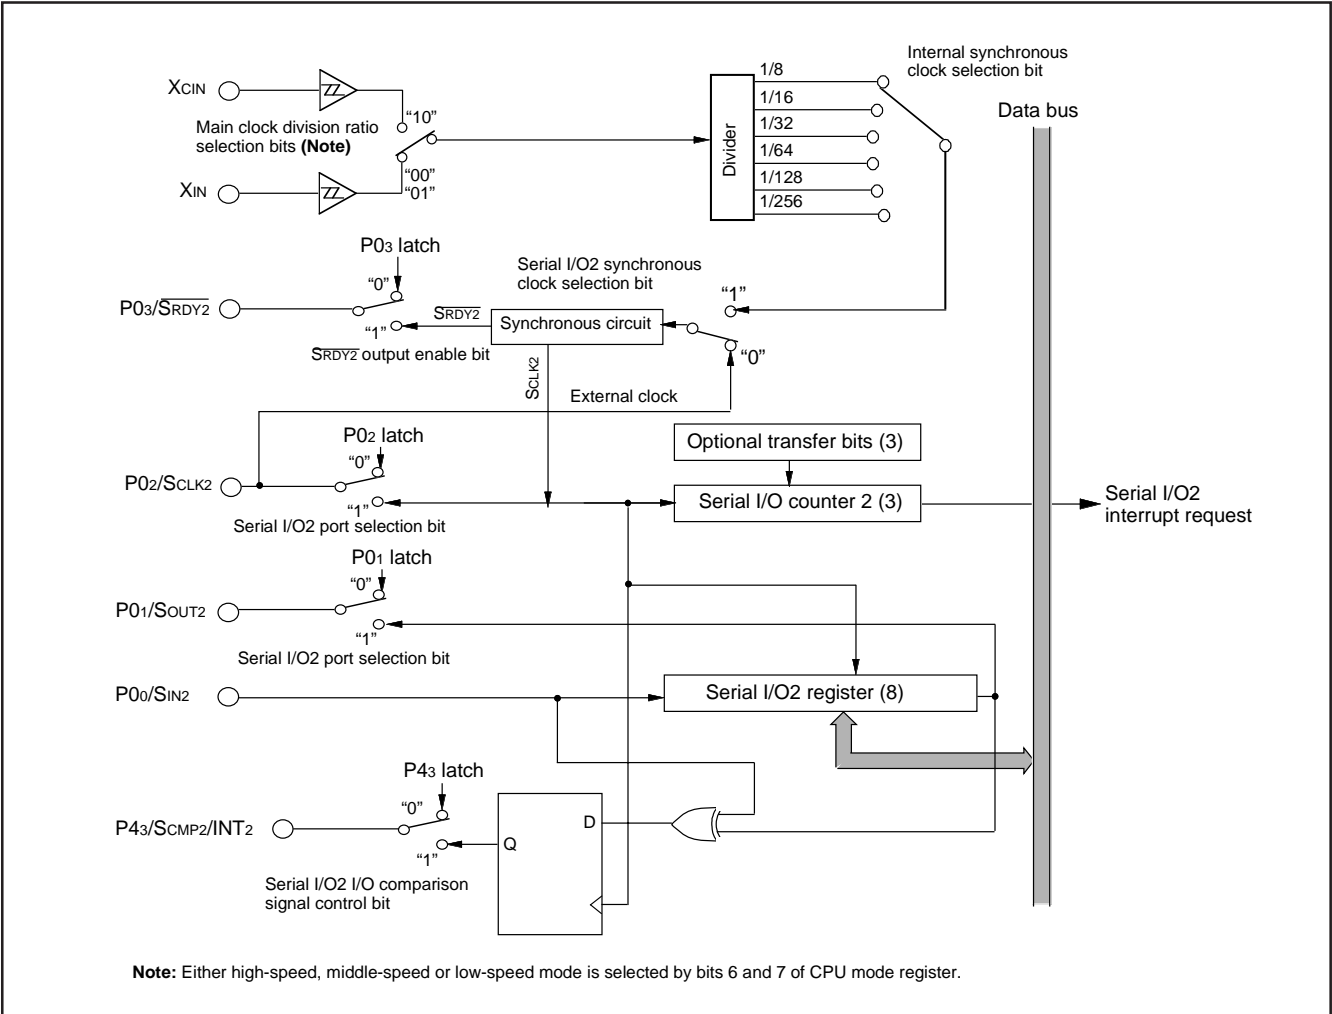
$X_{CIN}$

Main clock division ratio selection bits **(Note)**

"10"

"00"
"01"

$X_{IN}$

Divider

1/8
1/16
1/32
1/64
1/128
1/256

Internal synchronous clock selection bit

Data bus

$P0_3$ latch

"0"

$P0_3/\overline{S_{RDY2}}$

"1"

$\overline{S_{RDY2}}$

$\overline{S_{RDY2}}$ output enable bit

Serial I/O2 synchronous clock selection bit

Synchronous circuit

"1"

"0"

$S_{CLK2}$

External clock

$P0_2$ latch

"0"

$P0_2/S_{CLK2}$

"1"

Serial I/O2 port selection bit

Optional transfer bits (3)

Serial I/O counter 2 (3)

Serial I/O2 interrupt request

$P0_1$ latch

"0"

$P0_1/S_{OUT2}$

"1"

Serial I/O2 port selection bit

$P0_0/S_{IN2}$

Serial I/O2 register (8)

$P4_3$ latch

"0"

$P4_3/S_{CMP2}/INT_2$

"1"

Q

D

Serial I/O2 I/O comparison signal control bit

**Note:** Either high-speed, middle-speed or low-speed mode is selected by bits 6 and 7 of CPU mode register.